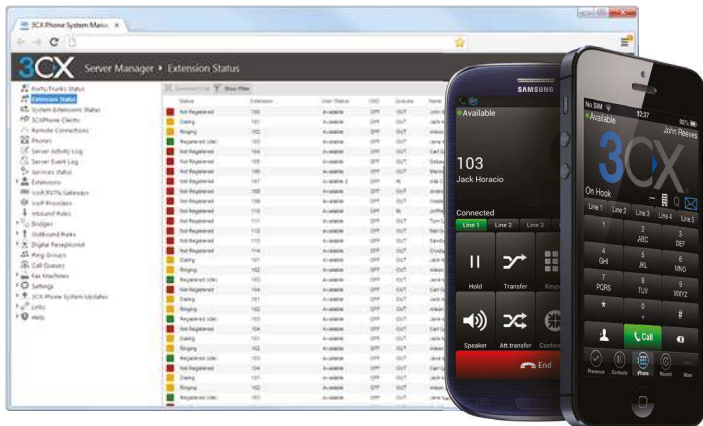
3CX Phone System Manag ×

3CX Server Manager ▸ Extension Status

Ports/Trunks Status
Extension Status
System Extension Status
3CXPhone Clients
Remote Connections
Phones
Server Activity Log
Server Event Log
Services status
Extensions
VoIP/PSTN Gateways
VoIP Providers
Inbound Rules
Bridges
Outbound Rules
Digital Receptionist
Ring Groups
Call Queues
Fax Machines
Settings
3CX Phone System Updates
Links
Help

Show Filter

| Status | Extension | User Status | DND | Queues | Name |
|---|---|---|---|---|---|
| Not Registered | 100 | Available | OFF | OUT | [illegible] |
| Dialing | 101 | Available | OFF | OUT | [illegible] |
| Ringing | 102 | Available | OFF | OUT | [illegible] |
| Registered (idle) | 103 | Available | OFF | OUT | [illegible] |
| Not Registered | 104 | Available | OFF | OUT | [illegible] |
| Not Registered | 105 | Available | OFF | OUT | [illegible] |
| Not Registered | 106 | Available | OFF | OUT | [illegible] |
| Not Registered | 107 | Available | OFF | OUT | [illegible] |
| Not Registered | 108 | Available | OFF | OUT | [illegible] |
| Not Registered | 109 | Available | OFF | OUT | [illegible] |
| Not Registered | 110 | Available | ON | OUT | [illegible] |
| Not Registered | 111 | Available | OFF | OUT | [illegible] |
| Not Registered | 112 | Available | OFF | OUT | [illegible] |
| Not Registered | 113 | Available | OFF | OUT | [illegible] |
| Not Registered | 114 | Available | OFF | OUT | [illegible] |
| Dialing | 101 | Available | OFF | OUT | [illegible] |
| Ringing | 102 | Available | OFF | OUT | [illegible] |
| Registered (idle) | 103 | Available | OFF | OUT | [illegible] |
| Not Registered | 104 | Available | OFF | OUT | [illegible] |
| Dialing | 101 | Available | OFF | OUT | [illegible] |
| Ringing | 102 | Available | OFF | OUT | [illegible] |
| Registered (idle) | 103 | Available | OFF | OUT | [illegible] |
| Not Registered | 104 | Available | OFF | OUT | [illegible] |
| Dialing | 101 | Available | OFF | OUT | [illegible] |
| Ringing | 102 | Available | OFF | OUT | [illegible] |
| Registered (idle) | 103 | Available | OFF | OUT | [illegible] |
| Not Registered | 104 | Available | OFF | OUT | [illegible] |
| Dialing | 101 | Available | OFF | OUT | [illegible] |
| Ringing | 102 | Available | OFF | OUT | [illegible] |
| Registered (idle) | 103 | Available | OFF | OUT | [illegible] |

SAMSUNG
Available
103
Jack Horacio
Connected
Line 1 Line 2 Line 3
Hold Transfer Keyp
Speaker Att.transfer Confer
End

No SIM 12:37
Available
John Reeves
3CX
On Hook
Line 1 Line 2 Line 3 Line 4 Line 5
1
2 ABC
3 DEF
4 GHI
5 JKL
6 MNO
7 PQRS
8 TUV
9 WXYZ
*
0 +
#
Call
Presence Contacts Phone Record More